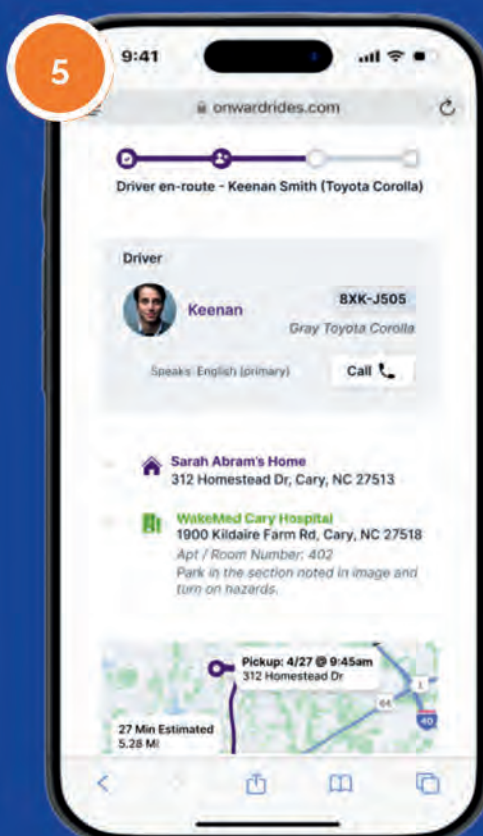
5

9:41

onwardrides.com

Driver en-route - Keenan Smith (Toyota Corolla)

Driver

Keenan

8XK-J505

Gray Toyota Corolla

Speaks: English (primary)

Call

Sarah Abram's Home
312 Homestead Dr, Cary, NC 27513

WakeMed Cary Hospital
1900 Kildaire Farm Rd, Cary, NC 27518
Apt / Room Number: 402
Park in the section noted in image and turn on hazards.

Pickup: 4/27 @ 9:45am
312 Homestead Dr

27 Min Estimated
5.28 Mi

64

1

40